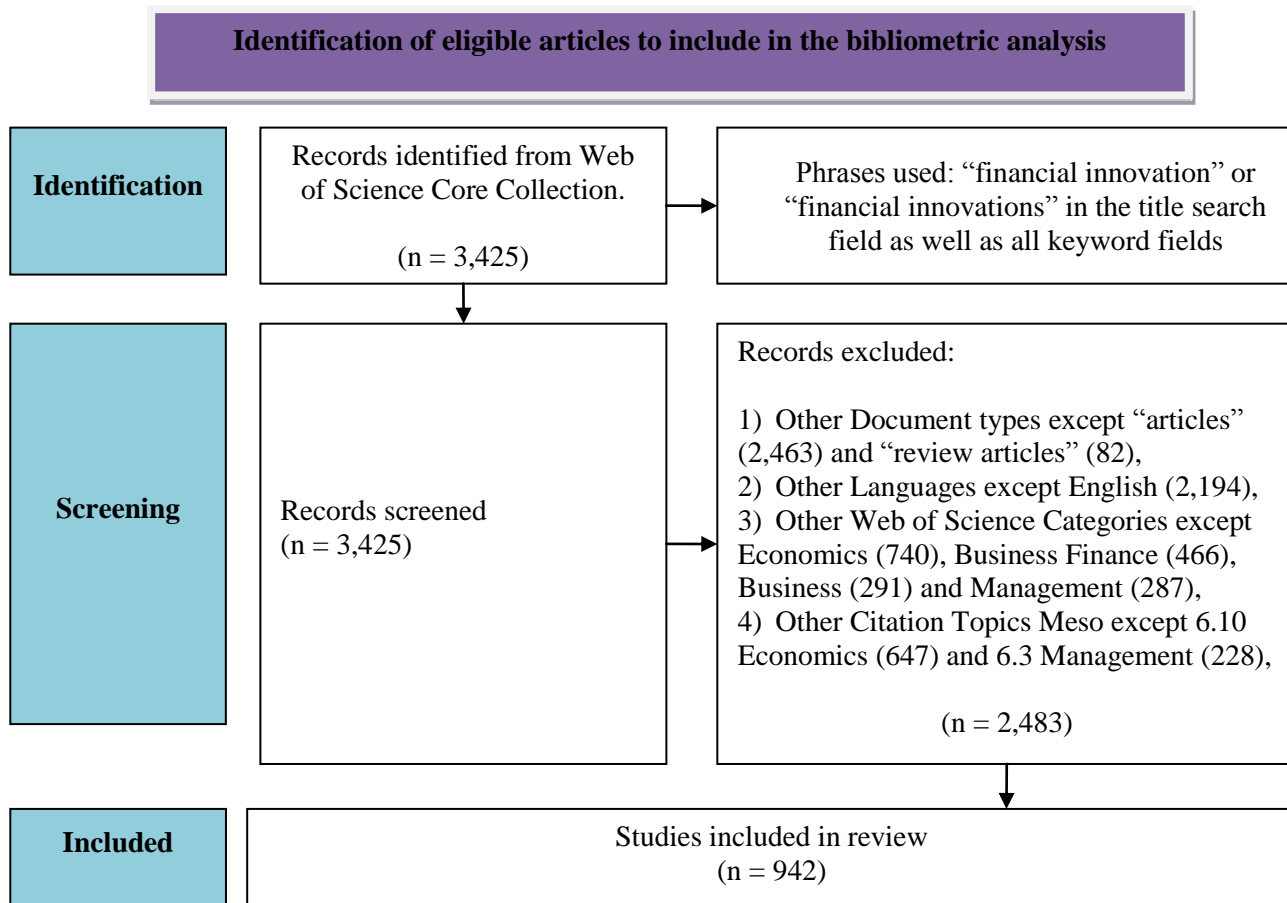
Identification of eligible articles to include in the bibliometric analysis

Identification

Records identified from Web of Science Core Collection.

(n = 3,425)

Phrases used: “financial innovation” or “financial innovations” in the title search field as well as all keyword fields

Screening

Records screened
(n = 3,425)

Records excluded:

1) Other Document types except “articles” (2,463) and “review articles” (82),
2) Other Languages except English (2,194),
3) Other Web of Science Categories except Economics (740), Business Finance (466), Business (291) and Management (287),
4) Other Citation Topics Meso except 6.10 Economics (647) and 6.3 Management (228),

(n = 2,483)

Included

Studies included in review
(n = 942)